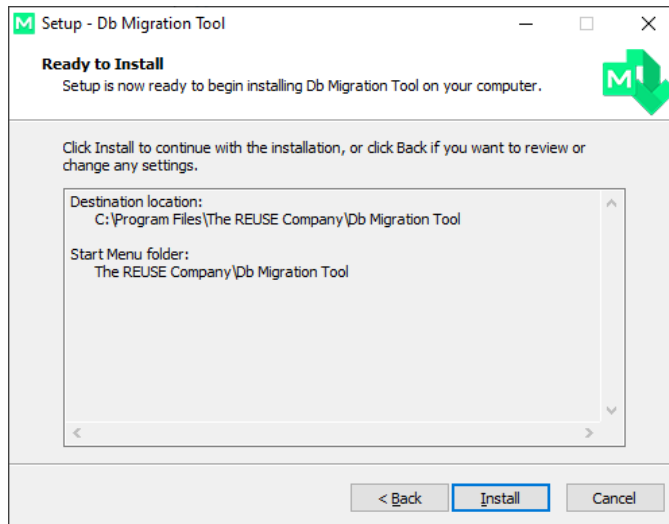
Setup - Db Migration Tool

Ready to Install
Setup is now ready to begin installing Db Migration Tool on your computer.

Click Install to continue with the installation, or click Back if you want to review or change any settings.

Destination location:
C:\Program Files\The REUSE Company\Db Migration Tool

Start Menu folder:
The REUSE Company\Db Migration Tool

< Back
Install
Cancel